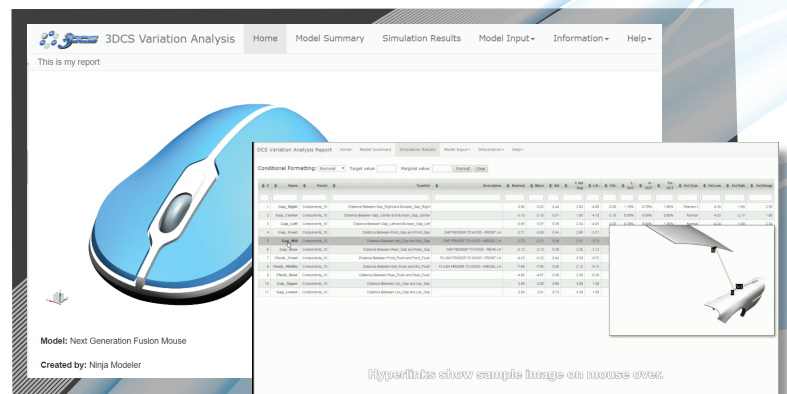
3DCS Variation Analysis Home Model Summary Simulation Results Model Input▾ Information▾ Help▾

This is my report

Model: Next Generation Fusion Mouse

Created by: Ninja Modeler

DCS Variation Analysis Report Home Model Summary Simulation Results Model Input▾ Information▾ Help▾

Conditional Formatting: Nominal Target value: Marginal value: Format Clear

| # | Name | Parent | TypeInfo | Description | Nominal | Mean | Std | ... |
|---|---|---|---|---|---|---|---|---|
| 1 | Gap_Right | Components_N | Distance Between Gap_Right and Bumper_Gap_Right | | | | | |
| 2 | Gap_Center | Components_N | Distance Between Gap_Center and Bumper_Gap_Center | | | | | |
| 3 | Gap_Left | Components_N | Distance Between Gap_Left and Bumper_Gap_Left | | | | | |
| 4 | Gap_Front | Components_N | Distance Between Gap_Gap and Front_Gap | GAP FENDER TO HOOD - FRONT LH | | | | |
| 5 | Gap_Mid | Components_N | Distance Between Mid_Gap and Mid_Gap | GAP FENDER TO HOOD - MIDDEL LH | | | | |
| 6 | Gap_Rear | Components_N | Distance Between Gap_Gap and Rear_Gap | GAP FENDER TO HOOD - REAR LH | | | | |
| 7 | Flush_Front | Components_N | Distance Between Front_Gap and Front_Gap | FLUSH FENDER TO HOOD - FRONT LH | | | | |
| 8 | Flush_Middle | Components_N | Distance Between Mid_Flush and Mid_Gap | FLUSH FENDER TO HOOD - MIDDEL LH | | | | |
| 9 | Flush_Rear | Components_N | Distance Between Rear_Flush and Rear_Gap | FLUSH FENDER TO HOOD - REAR LH | | | | |
| 10 | Gap_Upper | Components_N | Distance Between Upr_Gap and Upr_Gap | | | | | |
| 11 | Gap_Lower | Components_N | Distance Between Lwr_Gap and Lwr_Gap | | | | | |

Hyperlinks show sample image on mouse over.